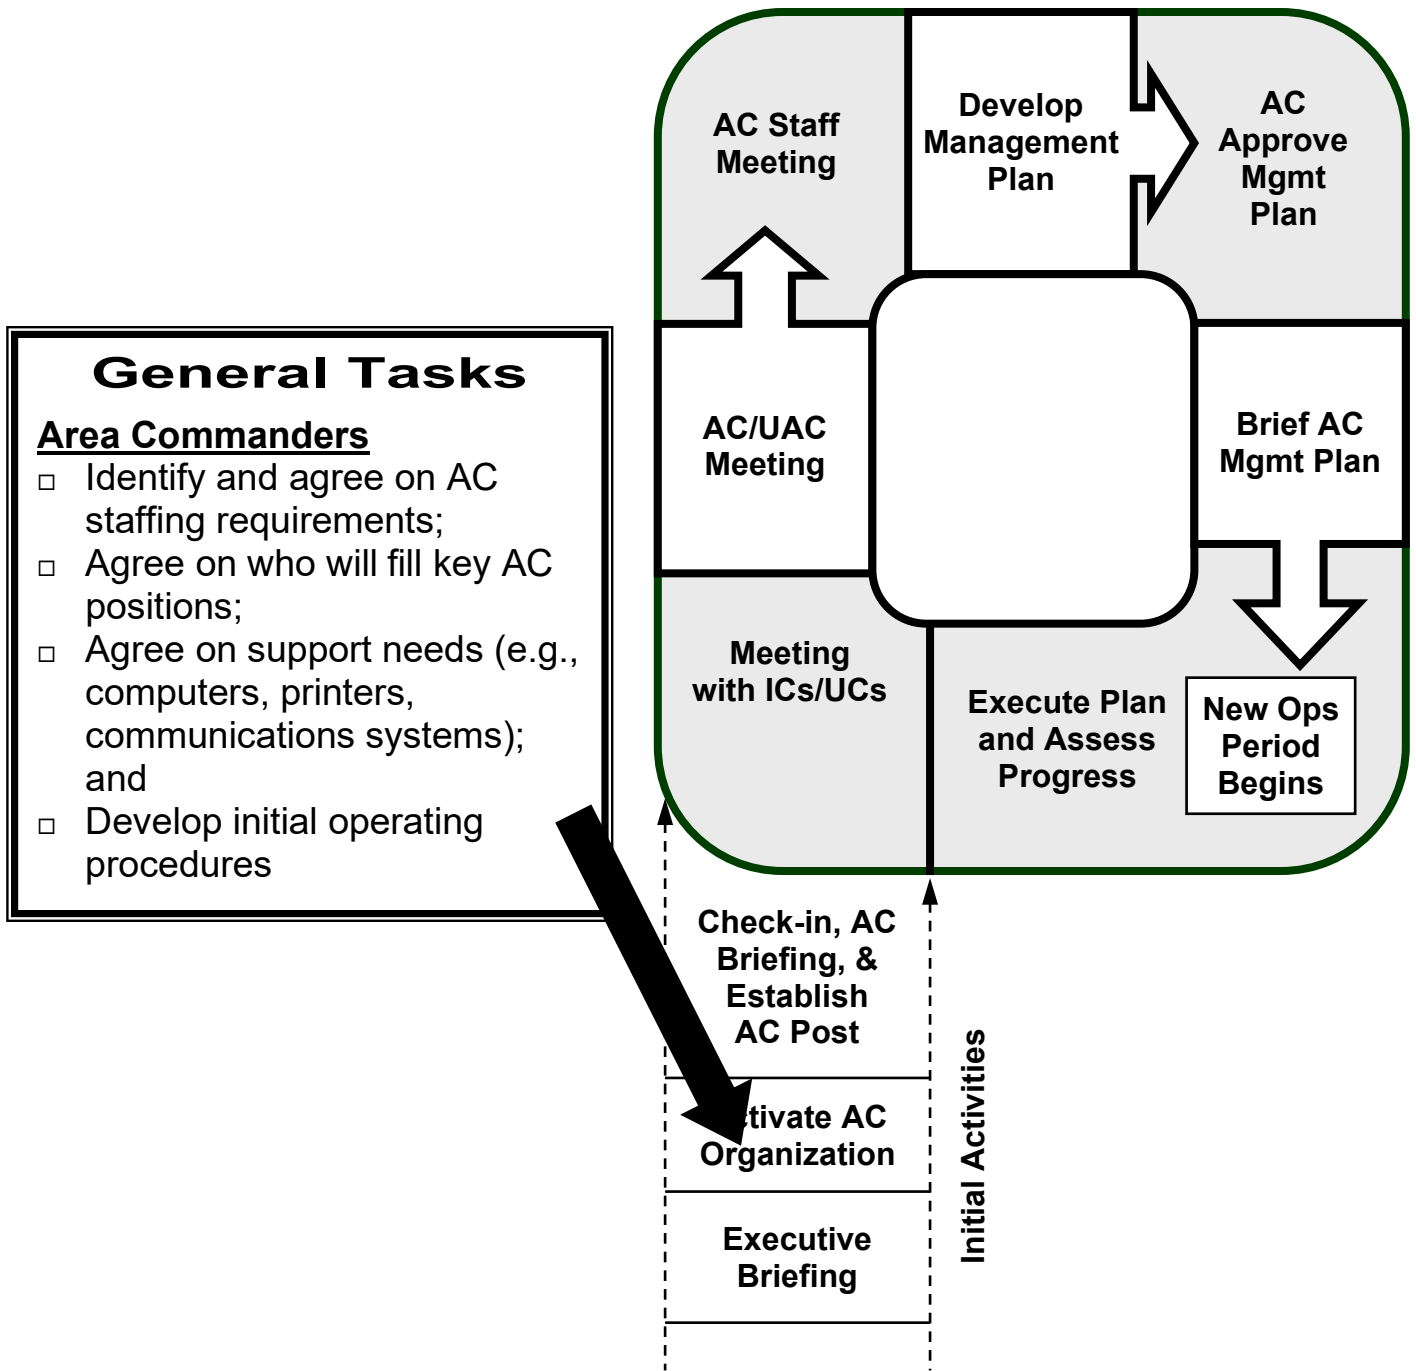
General Tasks

Area Commanders

□ Identify and agree on AC staffing requirements;
□ Agree on who will fill key AC positions;
□ Agree on support needs (e.g., computers, printers, communications systems); and
□ Develop initial operating procedures

AC Staff Meeting

Develop Management Plan

AC Approve Mgmt Plan

AC/UAC Meeting

Brief AC Mgmt Plan

Meeting with ICs/UCs

Execute Plan and Assess Progress

New Ops Period Begins

Check-in, AC Briefing, & Establish AC Post

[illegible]ctivate AC Organization

Executive Briefing

Initial Activities